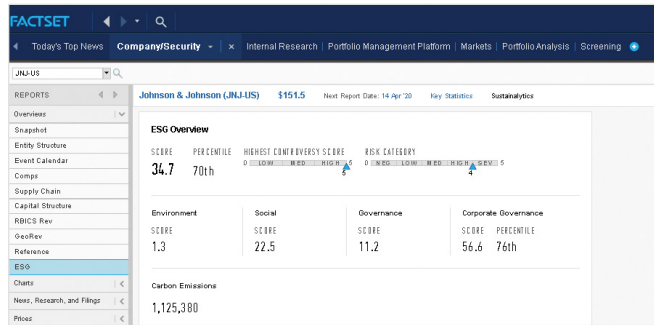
FACTSET

Today's Top News | Company/Security | × | Internal Research | Portfolio Management Platform | Markets | Portfolio Analysis | Screening

JNJ-US

REPORTS

Overviews

Snapshot

Entity Structure

Event Calendar

Comps

Supply Chain

Capital Structure

RBICS Rev

GeoRev

Reference

ESG

Charts

News, Research, and Filings

Prices

Johnson & Johnson (JNJ-US) $151.5 Next Report Date: 14 Apr '20 Key Statistics Sustainalytics

ESG Overview

SCORE 34.7

PERCENTILE 70th

HIGHEST CONTROVERSY SCORE 0 LOW MED HIGH 5 5

RISK CATEGORY 0 NEG LOW MED HIGH SEV. 5 4

Environment SCORE 1.3

Social SCORE 22.5

Governance SCORE 11.2

Corporate Governance SCORE 56.6 PERCENTILE 76th

Carbon Emissions 1,125,380